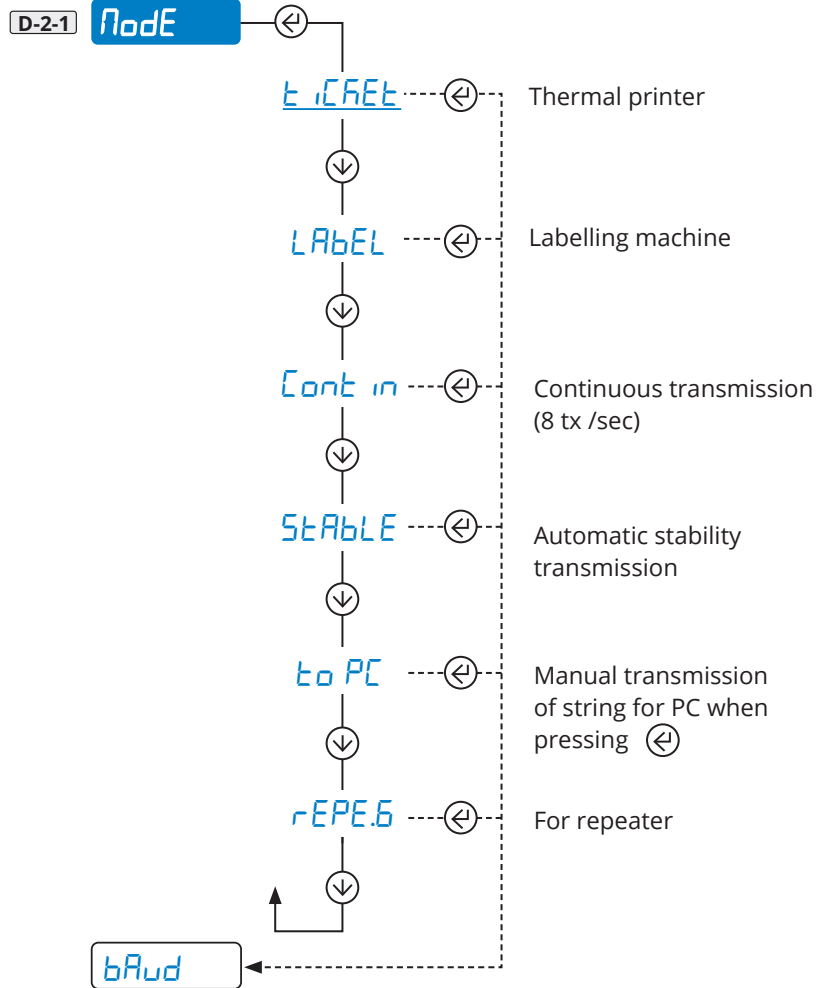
D-2-1 ModE

ticHEt

Thermal printer

LAbEL

Labelling machine

Contin

Continuous transmission (8 tx /sec)

StAbLE

Automatic stability transmission

to PC

Manual transmission of string for PC when pressing

rEPE.6

For repeater

bAud